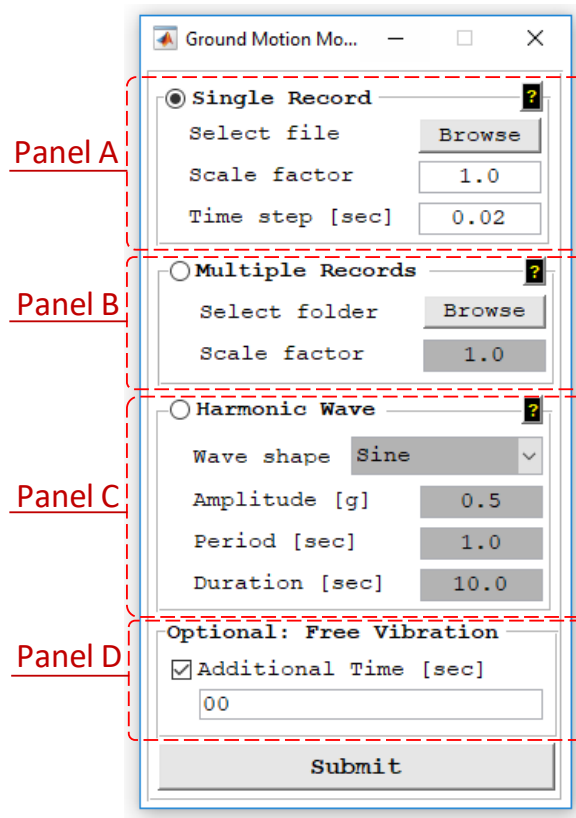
Ground Motion Mo...

Panel A

Single Record ?

Select file Browse

Scale factor 1.0

Time step [sec] 0.02

Panel B

Multiple Records ?

Select folder Browse

Scale factor 1.0

Panel C

Harmonic Wave ?

Wave shape Sine

Amplitude [g] 0.5

Period [sec] 1.0

Duration [sec] 10.0

Panel D

Optional: Free Vibration

Additional Time [sec]

00

Submit